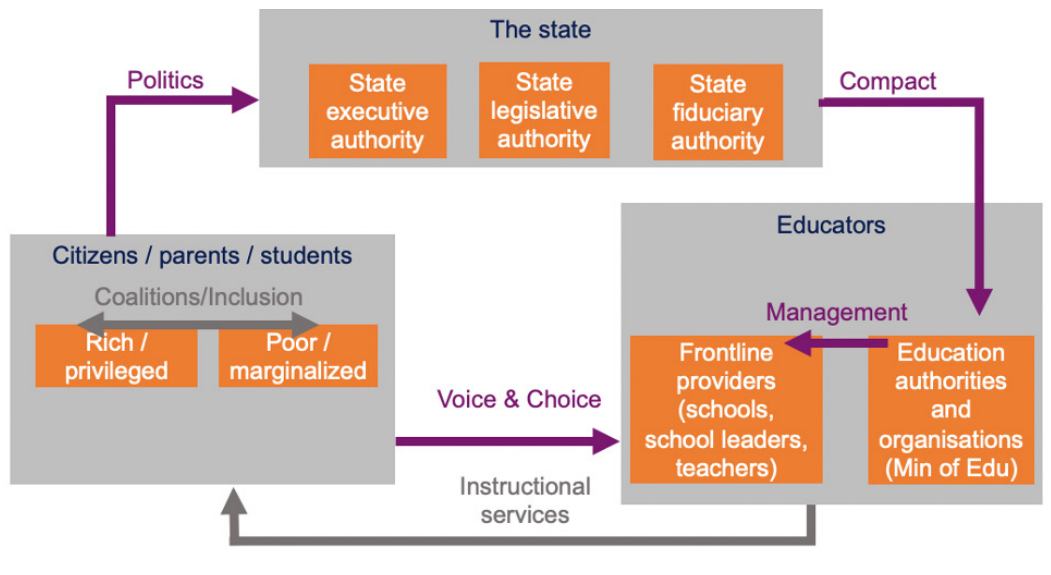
The state

Politics

State executive authority

State legislative authority

State fiduciary authority

Compact

Educators

Citizens / parents / students

Coalitions/Inclusion

Rich / privileged

Poor / marginalized

Management

Frontline providers (schools, school leaders, teachers)

Education authorities and organisations (Min of Edu)

Voice & Choice

Instructional services